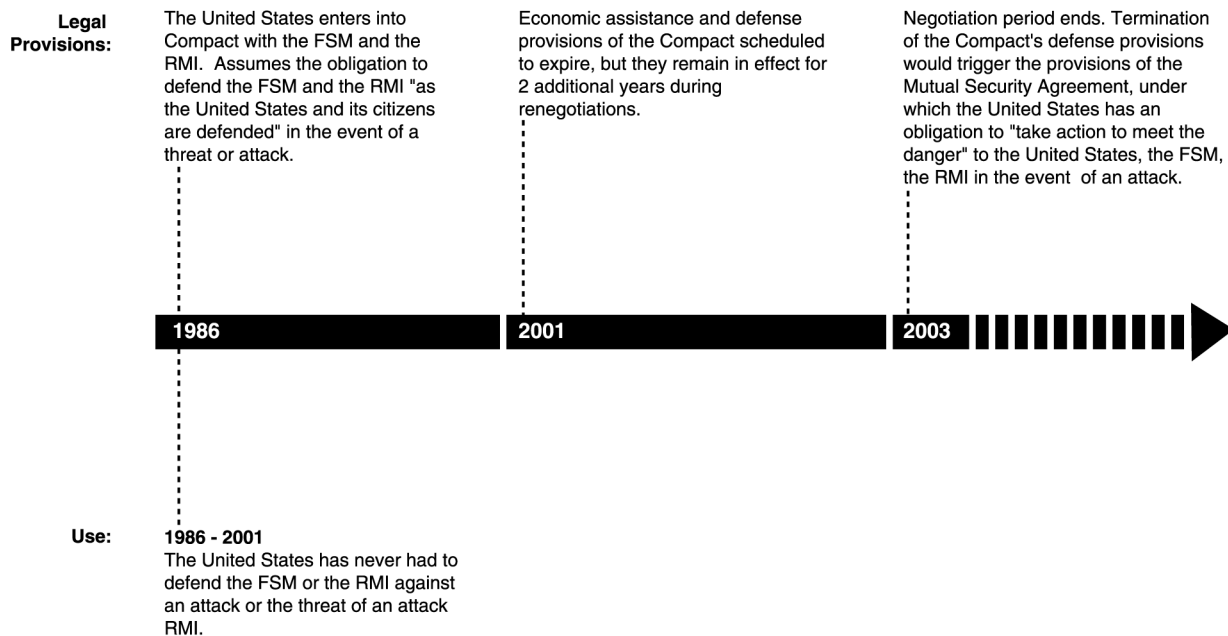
Legal Provisions:

The United States enters into Compact with the FSM and the RMI. Assumes the obligation to defend the FSM and the RMI "as the United States and its citizens are defended" in the event of a threat or attack.

Economic assistance and defense provisions of the Compact scheduled to expire, but they remain in effect for 2 additional years during renegotiations.

Negotiation period ends. Termination of the Compact's defense provisions would trigger the provisions of the Mutual Security Agreement, under which the United States has an obligation to "take action to meet the danger" to the United States, the FSM, the RMI in the event of an attack.

1986

2001

2003

Use:

1986 - 2001
The United States has never had to defend the FSM or the RMI against an attack or the threat of an attack RMI.